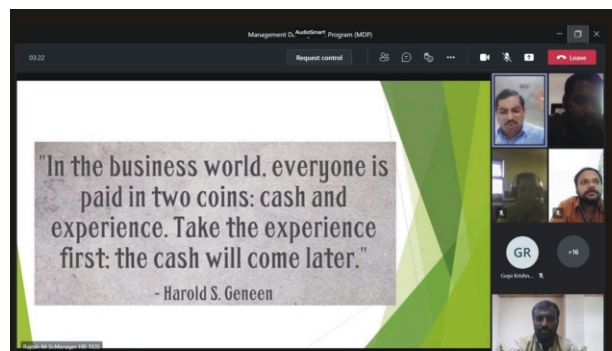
Management D AudioSmart Program (MDP)

03:22

Request control

Leave

"In the business world, everyone is paid in two coins: cash and experience. Take the experience first; the cash will come later."

- Harold S. Geneen

GR

+16

Gopi Krishn...

Rajesh M Sr Manager HR TIOS